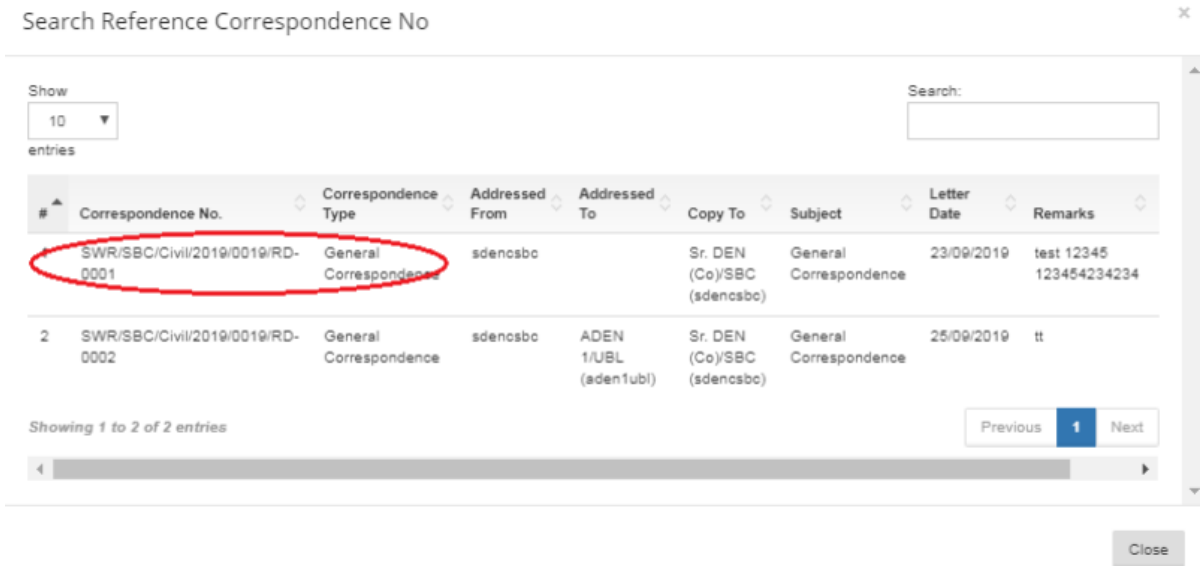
Search Reference Correspondence No

×

Show
10
entries

Search:

| # | Correspondence No. | Correspondence Type | Addressed From | Addressed To | Copy To | Subject | Letter Date | Remarks |
|---|---|---|---|---|---|---|---|---|
| 1 | SWR/SBC/Civil/2019/0019/RD-0001 | General Correspondence | sdencsbc | | Sr. DEN (Co)/SBC (sdencsbc) | General Correspondence | 23/09/2019 | test 12345 123454234234 |
| 2 | SWR/SBC/Civil/2019/0019/RD-0002 | General Correspondence | sdencsbc | ADEN 1/UBL (aden1ubl) | Sr. DEN (Co)/SBC (sdencsbc) | General Correspondence | 25/09/2019 | tt |

Showing 1 to 2 of 2 entries

Previous 1 Next

Close